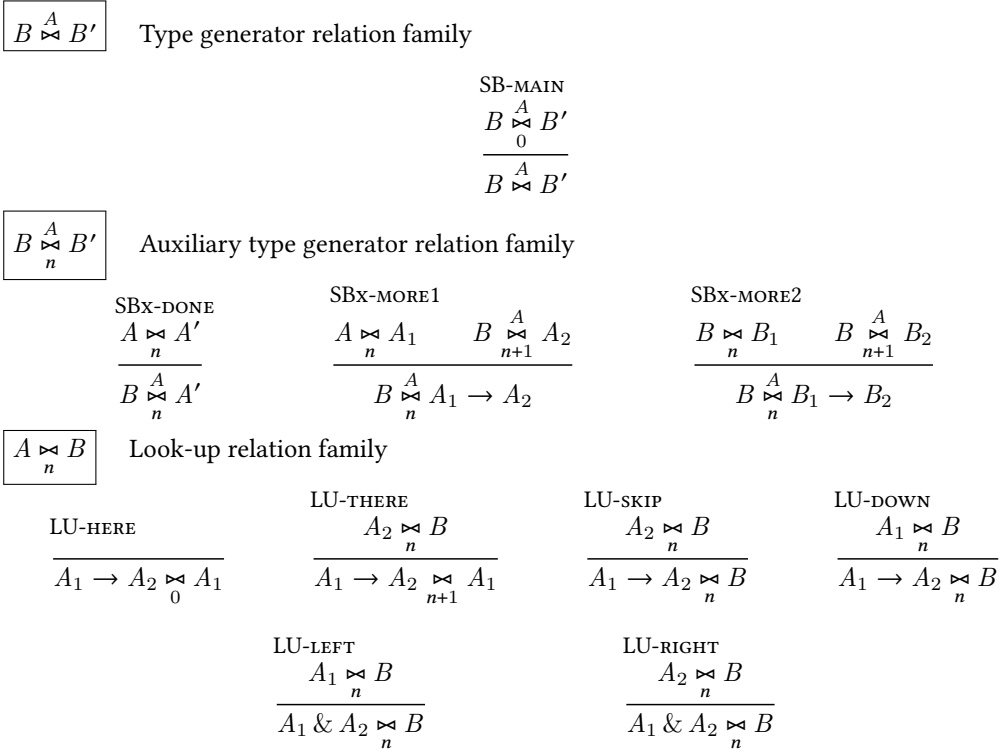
$B \overset{A}{\bowtie} B'$ Type generator relation family

SB-MAIN
$\dfrac{B \overset{A}{\underset{0}{\bowtie}} B'}{B \overset{A}{\bowtie} B'}$

$B \overset{A}{\underset{n}{\bowtie}} B'$ Auxiliary type generator relation family

SBx-DONE
$\dfrac{A \underset{n}{\bowtie} A'}{B \overset{A}{\underset{n}{\bowtie}} A'}$

SBx-MORE1
$\dfrac{A \underset{n}{\bowtie} A_1 \qquad B \overset{A}{\underset{n+1}{\bowtie}} A_2}{B \overset{A}{\underset{n}{\bowtie}} A_1 \to A_2}$

SBx-MORE2
$\dfrac{B \underset{n}{\bowtie} B_1 \qquad B \overset{A}{\underset{n+1}{\bowtie}} B_2}{B \overset{A}{\underset{n}{\bowtie}} B_1 \to B_2}$

$A \underset{n}{\bowtie} B$ Look-up relation family

LU-HERE
$\dfrac{}{A_1 \to A_2 \underset{0}{\bowtie} A_1}$

LU-THERE
$\dfrac{A_2 \underset{n}{\bowtie} B}{A_1 \to A_2 \underset{n+1}{\bowtie} A_1}$

LU-SKIP
$\dfrac{A_2 \underset{n}{\bowtie} B}{A_1 \to A_2 \underset{n}{\bowtie} B}$

LU-DOWN
$\dfrac{A_1 \underset{n}{\bowtie} B}{A_1 \to A_2 \underset{n}{\bowtie} B}$

LU-LEFT
$\dfrac{A_1 \underset{n}{\bowtie} B}{A_1 \,\&\, A_2 \underset{n}{\bowtie} B}$

LU-RIGHT
$\dfrac{A_2 \underset{n}{\bowtie} B}{A_1 \,\&\, A_2 \underset{n}{\bowtie} B}$